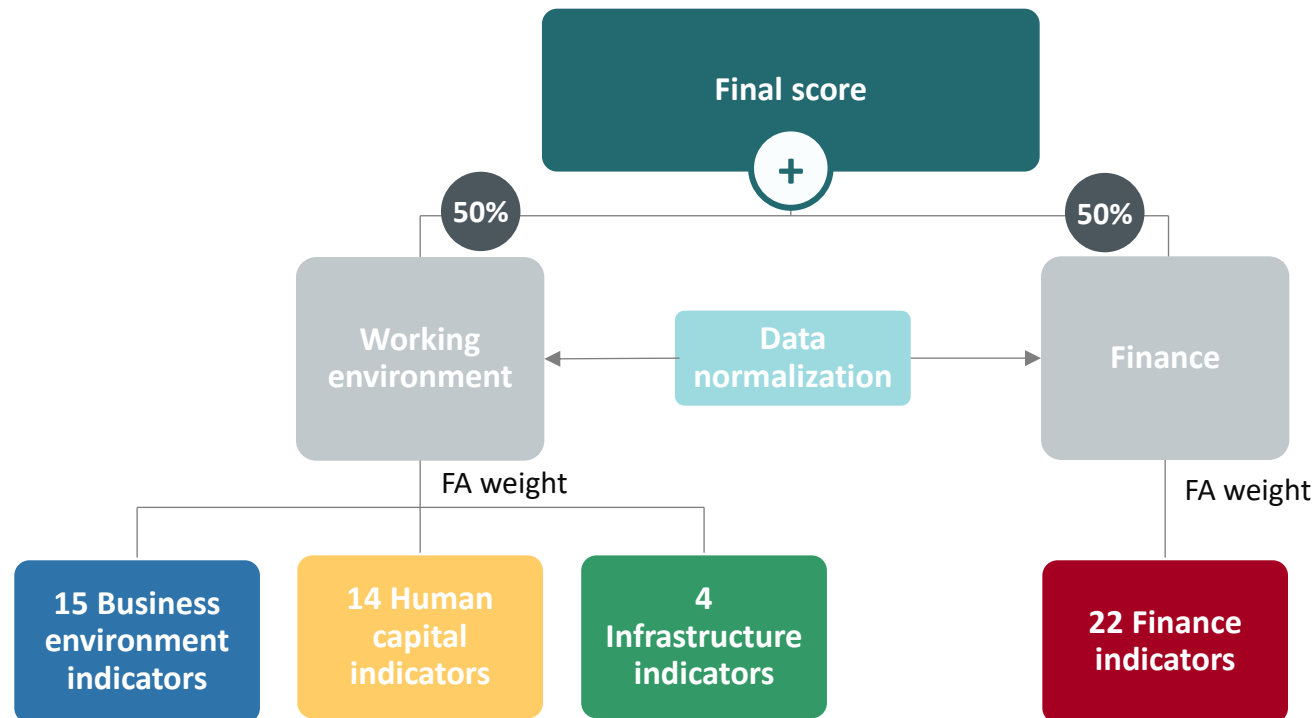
Final score

+

50%

50%

Working environment

Data normalization

Finance

FA weight

FA weight

15 Business environment indicators

14 Human capital indicators

4 Infrastructure indicators

22 Finance indicators